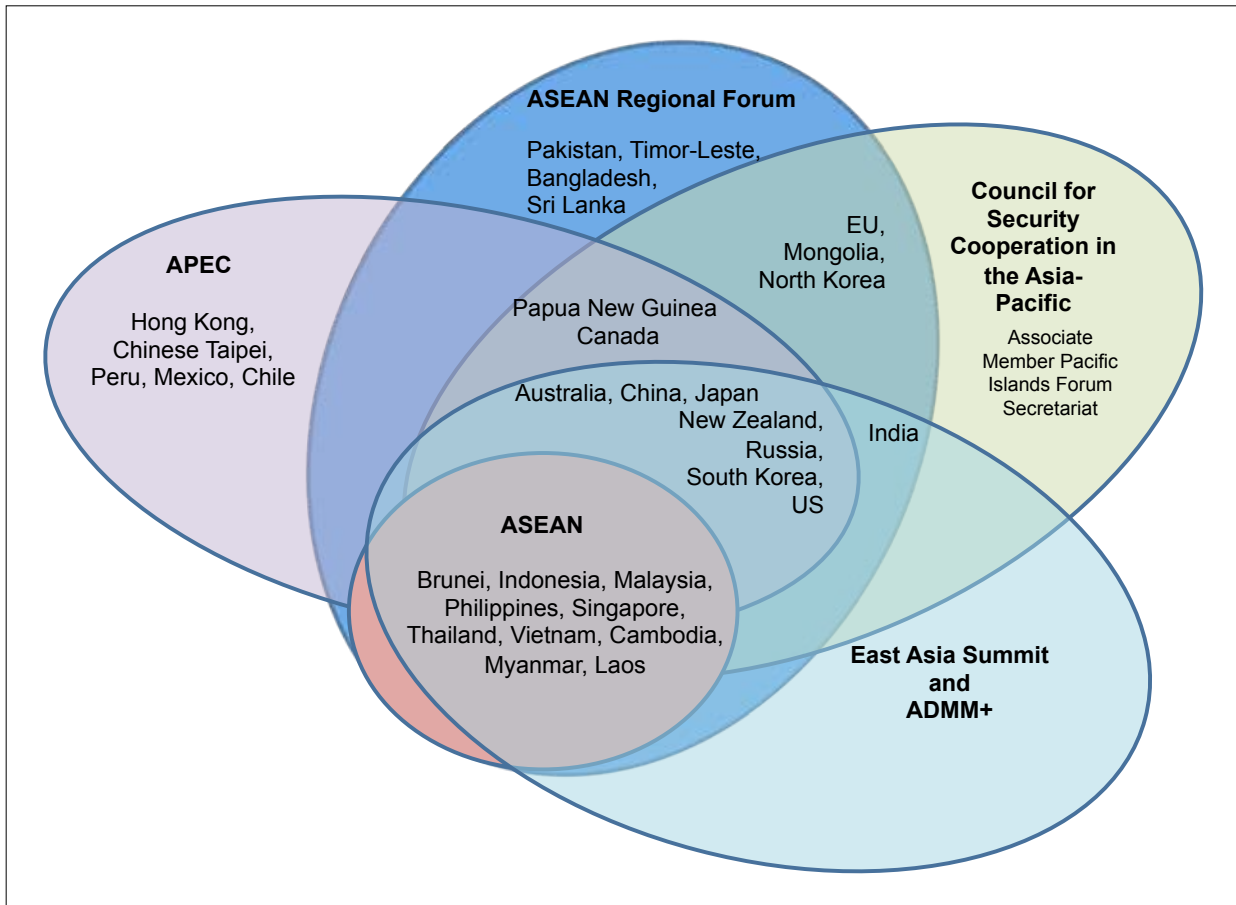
ASEAN Regional Forum

Pakistan, Timor-Leste, Bangladesh, Sri Lanka

Council for Security Cooperation in the Asia-Pacific

Associate Member Pacific Islands Forum Secretariat

APEC

Hong Kong, Chinese Taipei, Peru, Mexico, Chile

EU, Mongolia, North Korea

Papua New Guinea Canada

Australia, China, Japan New Zealand, Russia, South Korea, US

India

ASEAN

Brunei, Indonesia, Malaysia, Philippines, Singapore, Thailand, Vietnam, Cambodia, Myanmar, Laos

East Asia Summit and ADMM+